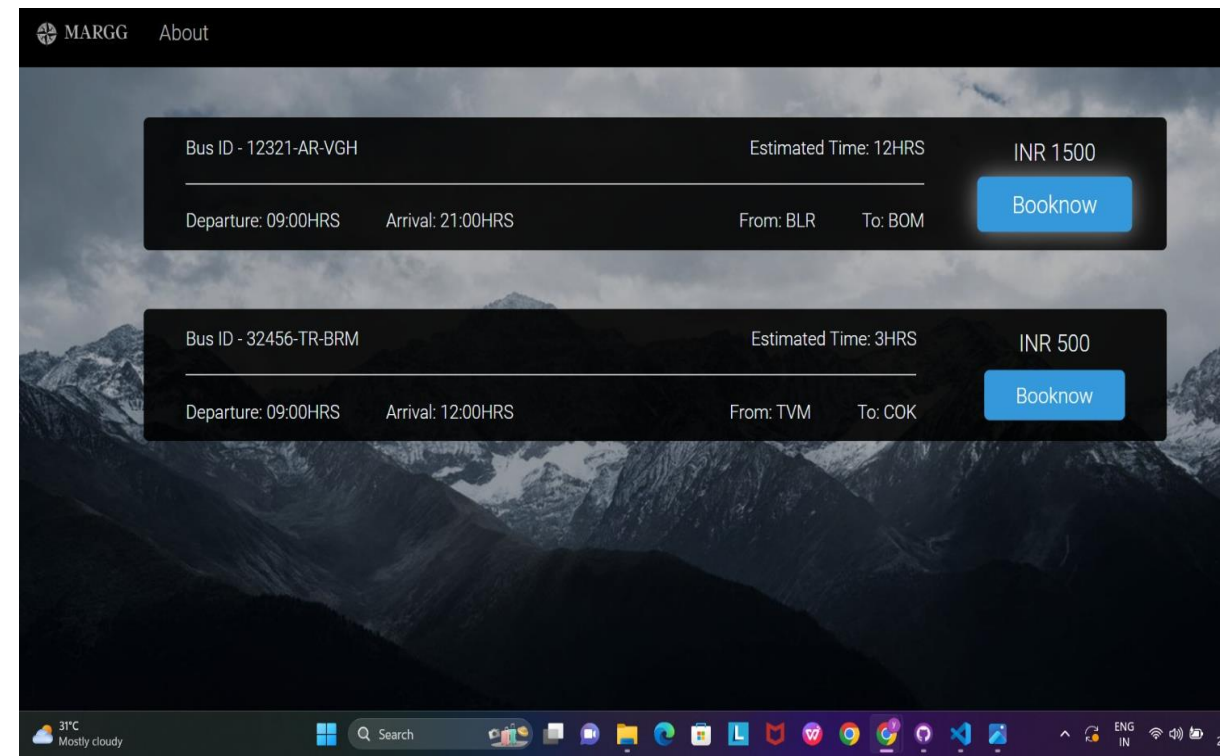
MARGG About

Bus ID - 12321-AR-VGH

Estimated Time: 12HRS

INR 1500

Booknow

Departure: 09:00HRS Arrival: 21:00HRS From: BLR To: BOM

Bus ID - 32456-TR-BRM

Estimated Time: 3HRS

INR 500

Booknow

Departure: 09:00HRS Arrival: 12:00HRS From: TVM To: COK

31°C
Mostly cloudy

Search

ENG
IN